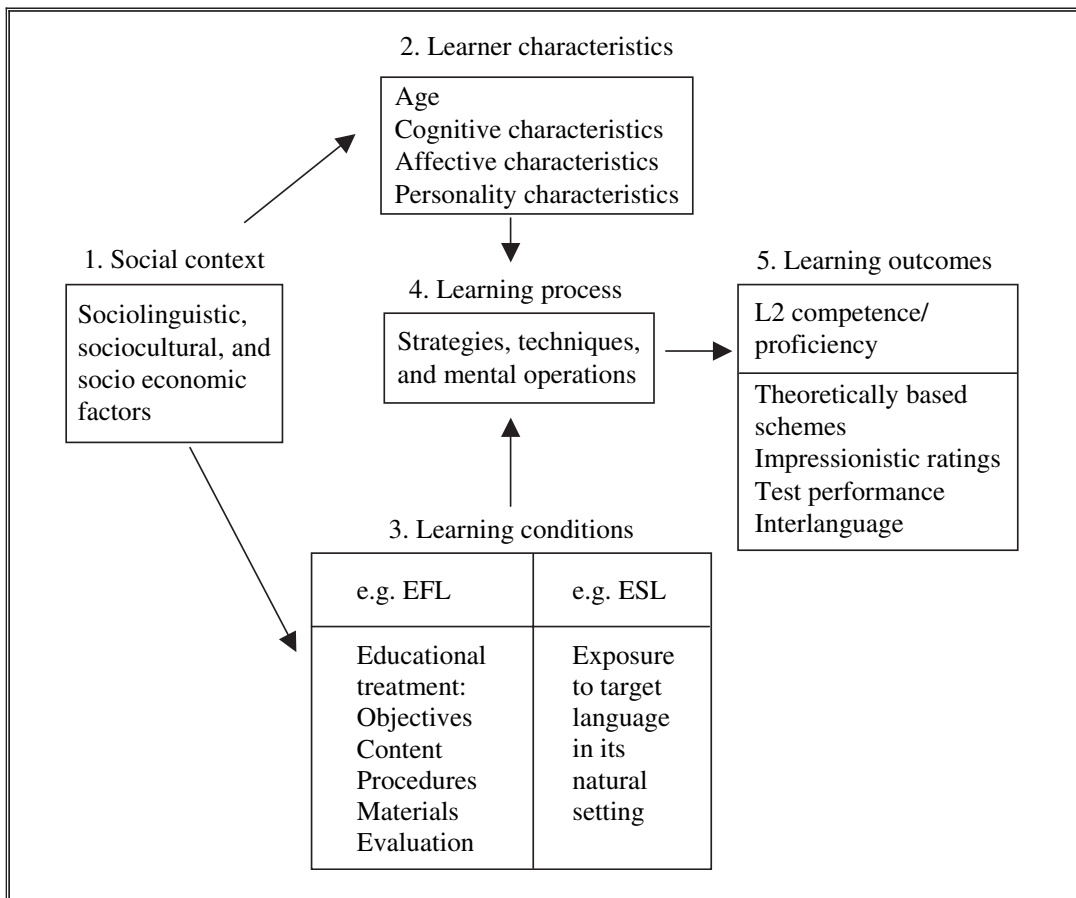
2. Learner characteristics

Age
Cognitive characteristics
Affective characteristics
Personality characteristics

1. Social context

Sociolinguistic, sociocultural, and socio economic factors

4. Learning process

Strategies, techniques, and mental operations

5. Learning outcomes

L2 competence/ proficiency

Theoretically based schemes
Impressionistic ratings
Test performance
Interlanguage

3. Learning conditions

| e.g. EFL | e.g. ESL |
|---|---|
| Educational treatment: Objectives Content Procedures Materials Evaluation | Exposure to target language in its natural setting |